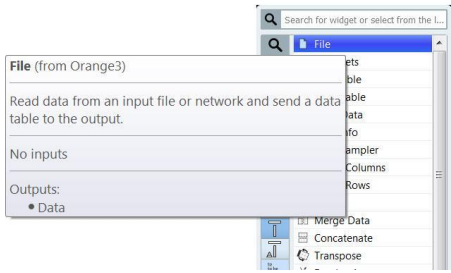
Search for widget or select from the l...

File

File (from Orange3)

Read data from an input file or network and send a data table to the output.

No inputs

Outputs:
• Data

ets
ble
able
Data
nfo
ampler
Columns
Rows

Merge Data
Concatenate
Transpose